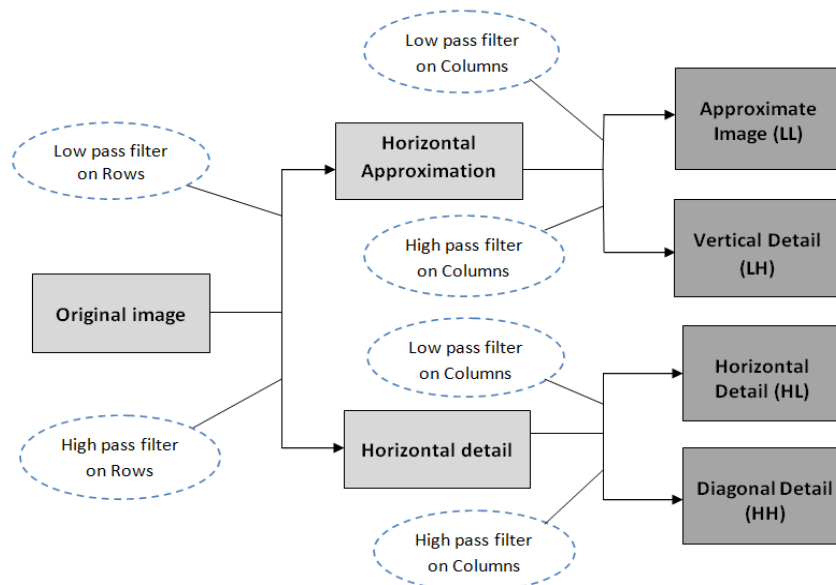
Low pass filter on Rows

Original image

High pass filter on Rows

Horizontal Approximation

Horizontal detail

Low pass filter on Columns

High pass filter on Columns

Low pass filter on Columns

High pass filter on Columns

Approximate Image (LL)

Vertical Detail (LH)

Horizontal Detail (HL)

Diagonal Detail (HH)